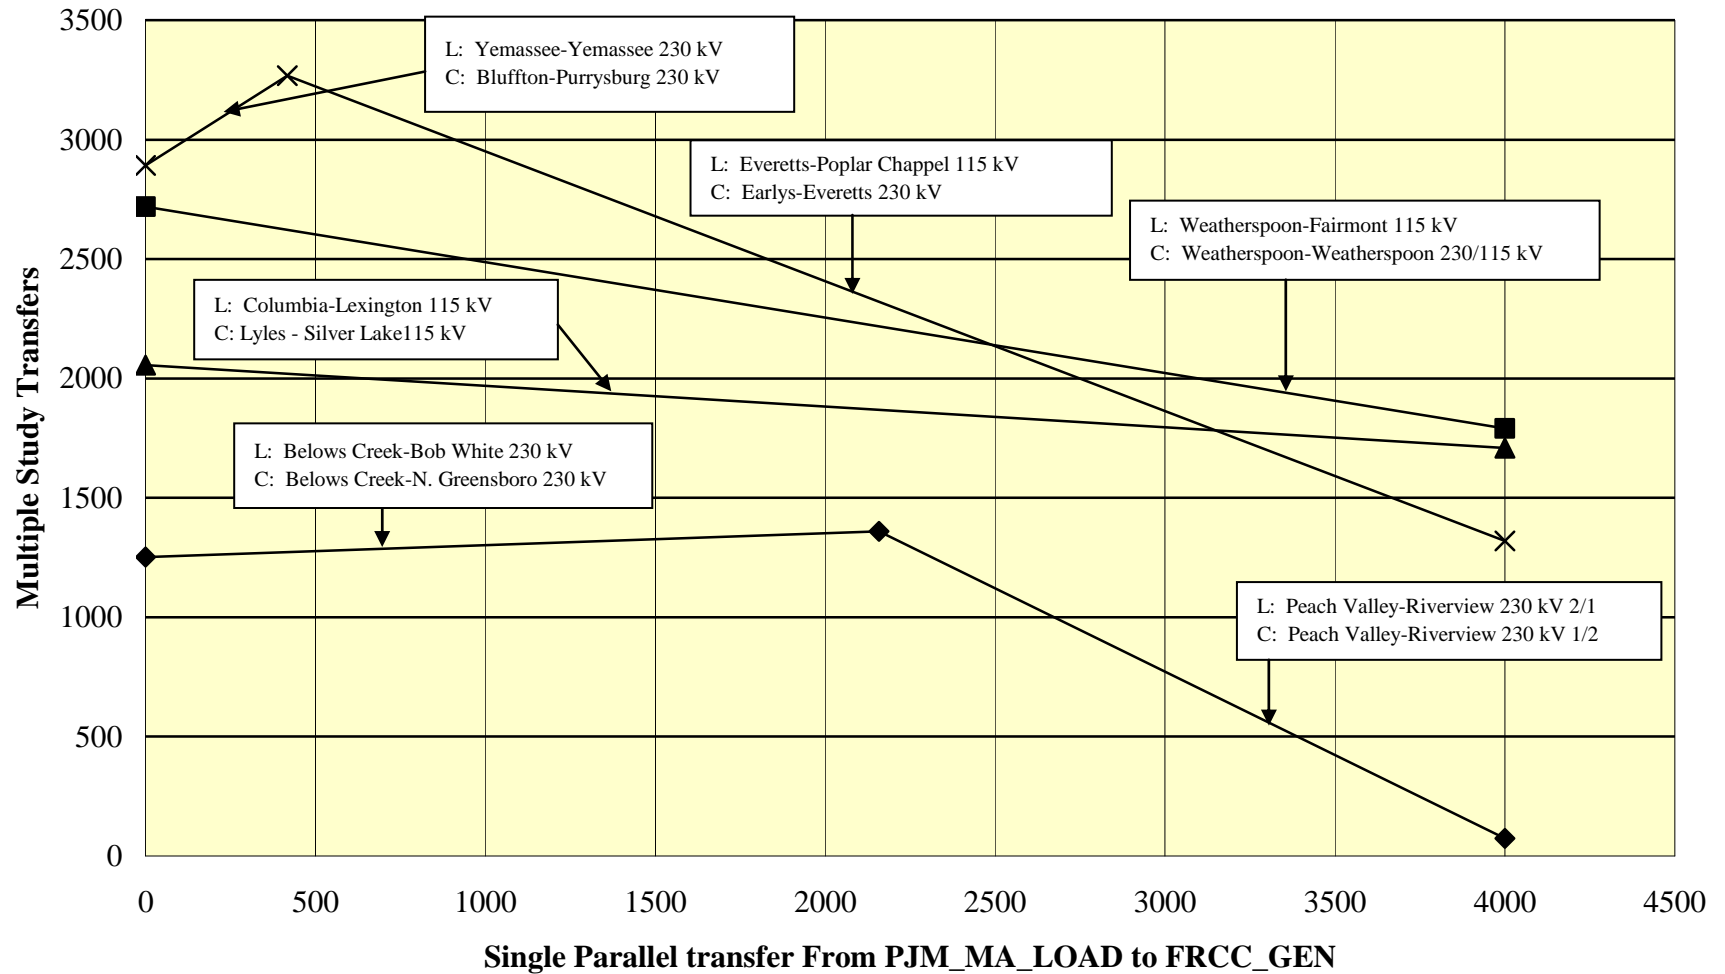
3500
3000
2500
2000
1500
1000
500
0

Multiple Study Transfers

L: Yemassee-Yemassee 230 kV
C: Bluffton-Purrysburg 230 kV

L: Everetts-Poplar Chappel 115 kV
C: Earlys-Everetts 230 kV

L: Weatherspoon-Fairmont 115 kV
C: Weatherspoon-Weatherspoon 230/115 kV

L: Columbia-Lexington 115 kV
C: Lyles - Silver Lake115 kV

L: Belows Creek-Bob White 230 kV
C: Belows Creek-N. Greensboro 230 kV

L: Peach Valley-Riverview 230 kV 2/1
C: Peach Valley-Riverview 230 kV 1/2

0 500 1000 1500 2000 2500 3000 3500 4000 4500

Single Parallel transfer From PJM_MA_LOAD to FRCC_GEN